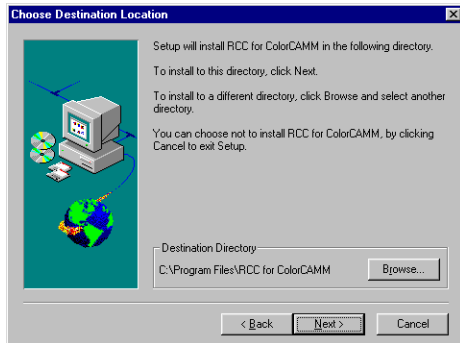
Choose Destination Location

Setup will install RCC for ColorCAMM in the following directory.

To install to this directory, click Next.

To install to a different directory, click Browse and select another directory.

You can choose not to install RCC for ColorCAMM, by clicking Cancel to exit Setup.

Destination Directory

C:\Program Files\RCC for ColorCAMM

Browse...

< Back

Next >

Cancel